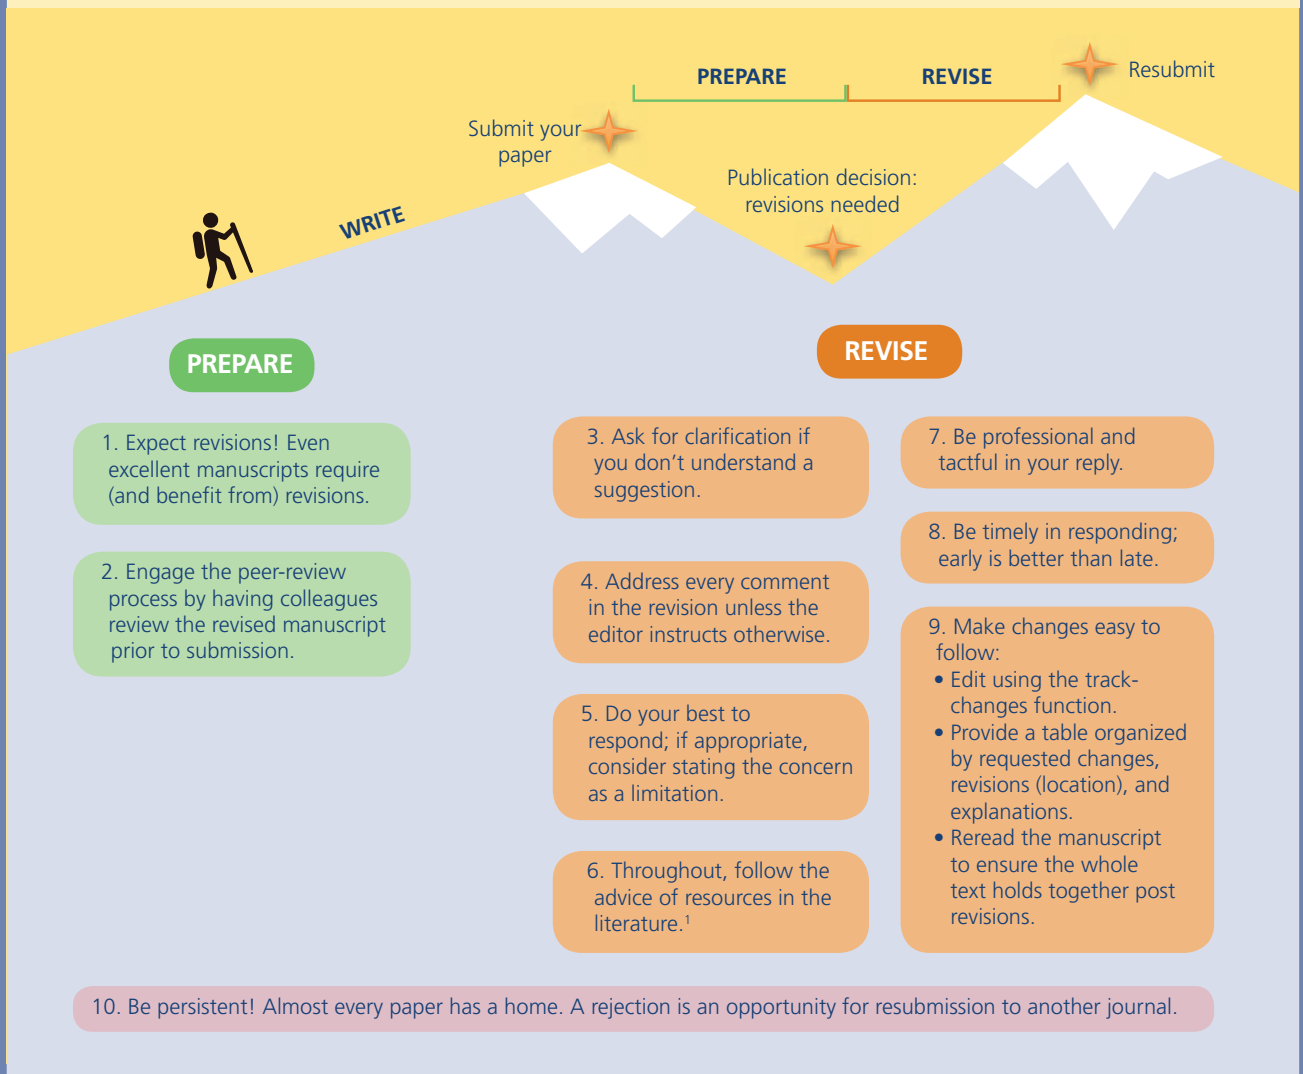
PREPARE

REVISE

Resubmit

Submit your paper

WRITE

Publication decision: revisions needed

PREPARE

1. Expect revisions! Even excellent manuscripts require (and benefit from) revisions.

2. Engage the peer-review process by having colleagues review the revised manuscript prior to submission.

REVISE

3. Ask for clarification if you don't understand a suggestion.

4. Address every comment in the revision unless the editor instructs otherwise.

5. Do your best to respond; if appropriate, consider stating the concern as a limitation.

6. Throughout, follow the advice of resources in the literature.$^1$

7. Be professional and tactful in your reply.

8. Be timely in responding; early is better than late.

9. Make changes easy to follow:
• Edit using the track-changes function.
• Provide a table organized by requested changes, revisions (location), and explanations.
• Reread the manuscript to ensure the whole text holds together post revisions.

10. Be persistent! Almost every paper has a home. A rejection is an opportunity for resubmission to another journal.